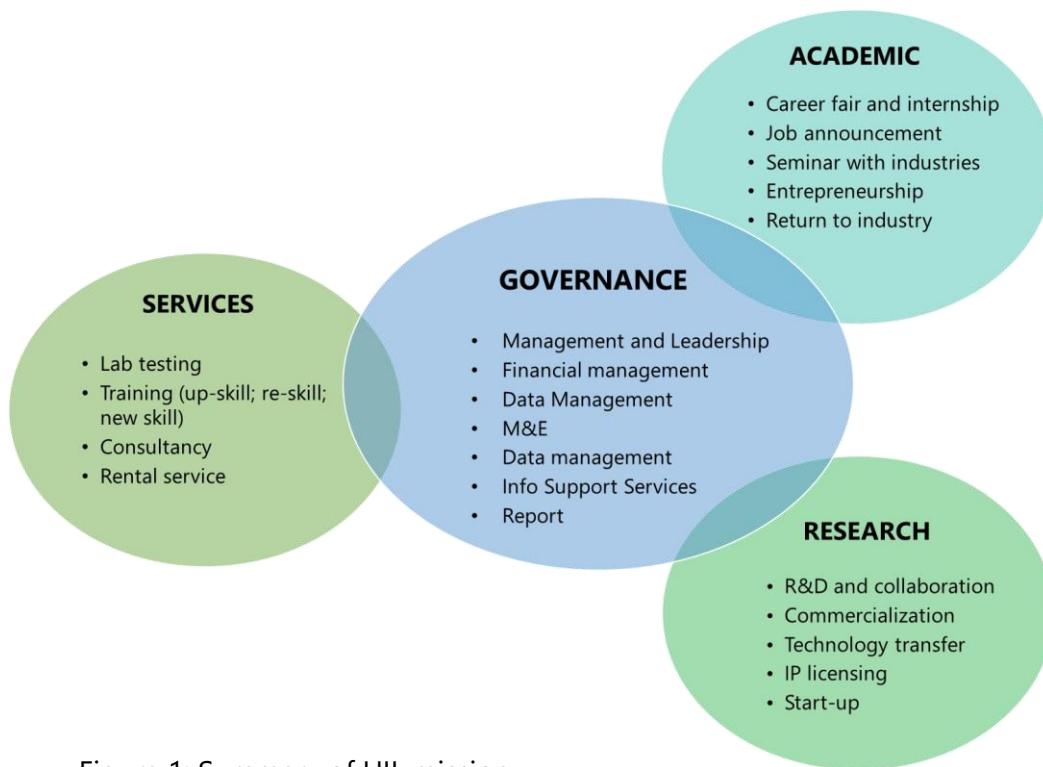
ACADEMIC

- Career fair and internship
- Job announcement
- Seminar with industries
- Entrepreneurship
- Return to industry

SERVICES

- Lab testing
- Training (up-skill; re-skill; new skill)
- Consultancy
- Rental service

GOVERNANCE

- Management and Leadership
- Financial management
- Data Management
- M&E
- Data management
- Info Support Services
- Report

RESEARCH

- R&D and collaboration
- Commercialization
- Technology transfer
- IP licensing
- Start-up

Figure 1: Summary of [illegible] mission